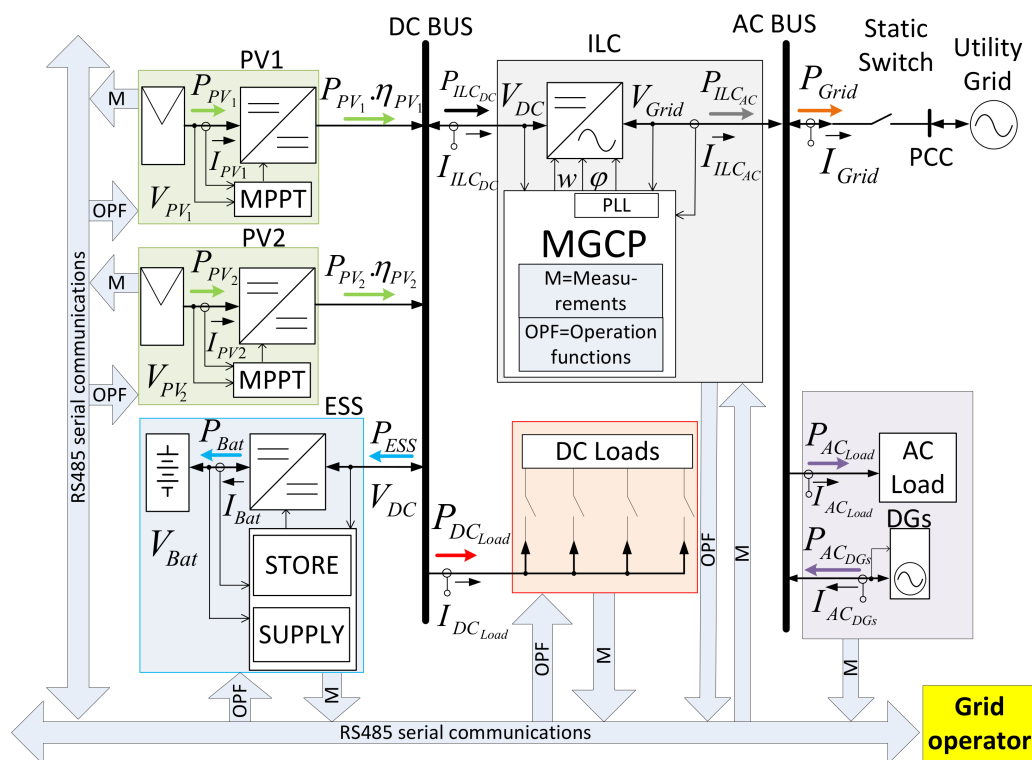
DC BUS

AC BUS

Static Switch

Utility Grid

PV1

ILC

M

$P_{PV_1}$

$P_{PV_1}.\eta_{PV_1}$

$P_{ILC_{DC}}$

$V_{DC}$

$V_{Grid}$

$P_{ILC_{AC}}$

$P_{Grid}$

$I_{PV1}$

$I_{ILC_{DC}}$

$I_{ILC_{AC}}$

$I_{Grid}$

PCC

$w$

$\varphi$

OPF

$V_{PV_1}$

MPPT

PLL

PV2

MGCP

M

$P_{PV_2}$

$P_{PV_2}.\eta_{PV_2}$

M=Measurements

$I_{PV2}$

OPF=Operation functions

OPF

$V_{PV_2}$

MPPT

RS485 serial communications

ESS

$P_{Bat}$

$P_{ESS}$

DC Loads

$P_{AC_{Load}}$

AC Load

$I_{Bat}$

$V_{DC}$

$I_{AC_{Load}}$

DGs

$V_{Bat}$

$P_{DC_{Load}}$

$P_{AC_{DGs}}$

STORE

OPF

M

SUPPLY

$I_{DC_{Load}}$

$I_{AC_{DGs}}$

OPF

M

M

OPF

M

RS485 serial communications

Grid operator